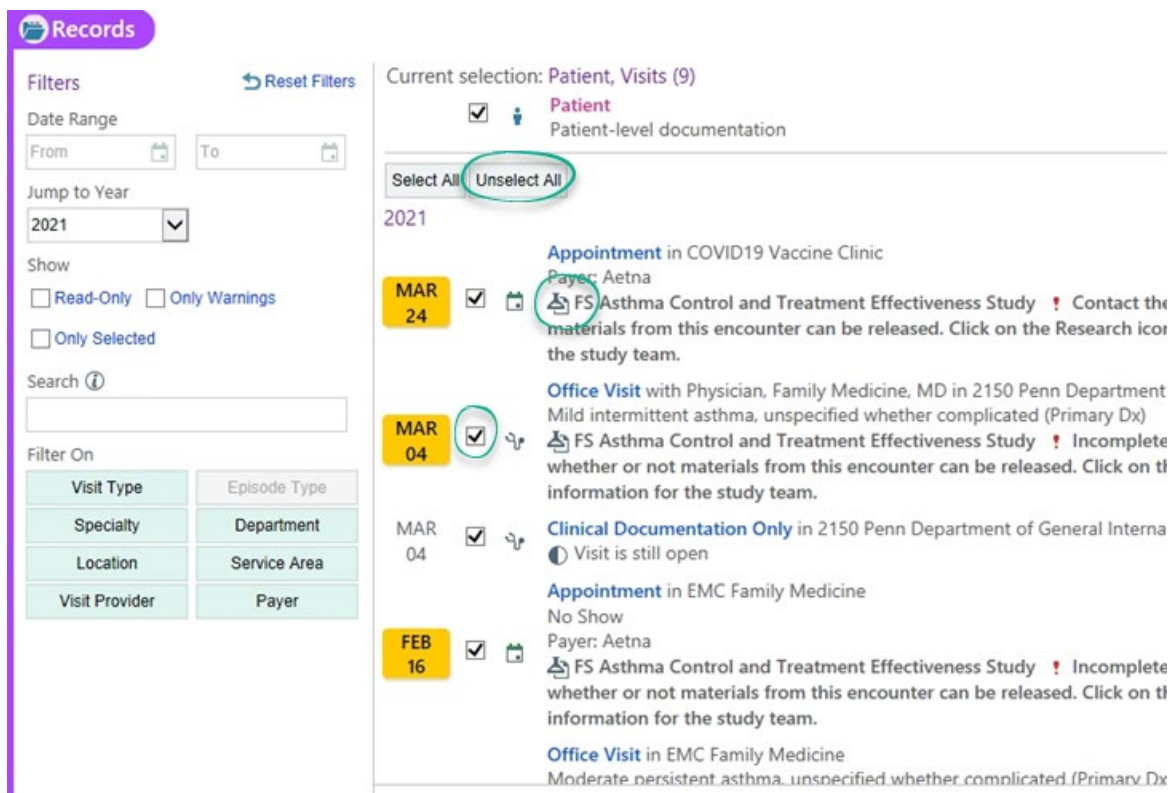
Records

Filters
Reset Filters
Date Range
From
To
Jump to Year
2021
Show
Read-Only
Only Warnings
Only Selected
Search
Filter On

| Visit Type | Episode Type |
|---|---|
| Specialty | Department |
| Location | Service Area |
| Visit Provider | Payer |

Current selection: Patient, Visits (9)
Patient
Patient-level documentation

Select All
Unselect All

2021

MAR 24
Appointment in COVID19 Vaccine Clinic
Payer: Aetna
FS Asthma Control and Treatment Effectiveness Study ! Contact the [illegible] materials from this encounter can be released. Click on the Research icon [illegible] the study team.

MAR 04
Office Visit with Physician, Family Medicine, MD in 2150 Penn Department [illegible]
Mild intermittent asthma, unspecified whether complicated (Primary Dx)
FS Asthma Control and Treatment Effectiveness Study ! Incomplete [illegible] whether or not materials from this encounter can be released. Click on th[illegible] information for the study team.

MAR 04
Clinical Documentation Only in 2150 Penn Department of General Interna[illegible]
Visit is still open

FEB 16
Appointment in EMC Family Medicine
No Show
Payer: Aetna
FS Asthma Control and Treatment Effectiveness Study ! Incomplete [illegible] whether or not materials from this encounter can be released. Click on th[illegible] information for the study team.

Office Visit in EMC Family Medicine
Moderate persistent asthma, unspecified whether complicated (Primary Dx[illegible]